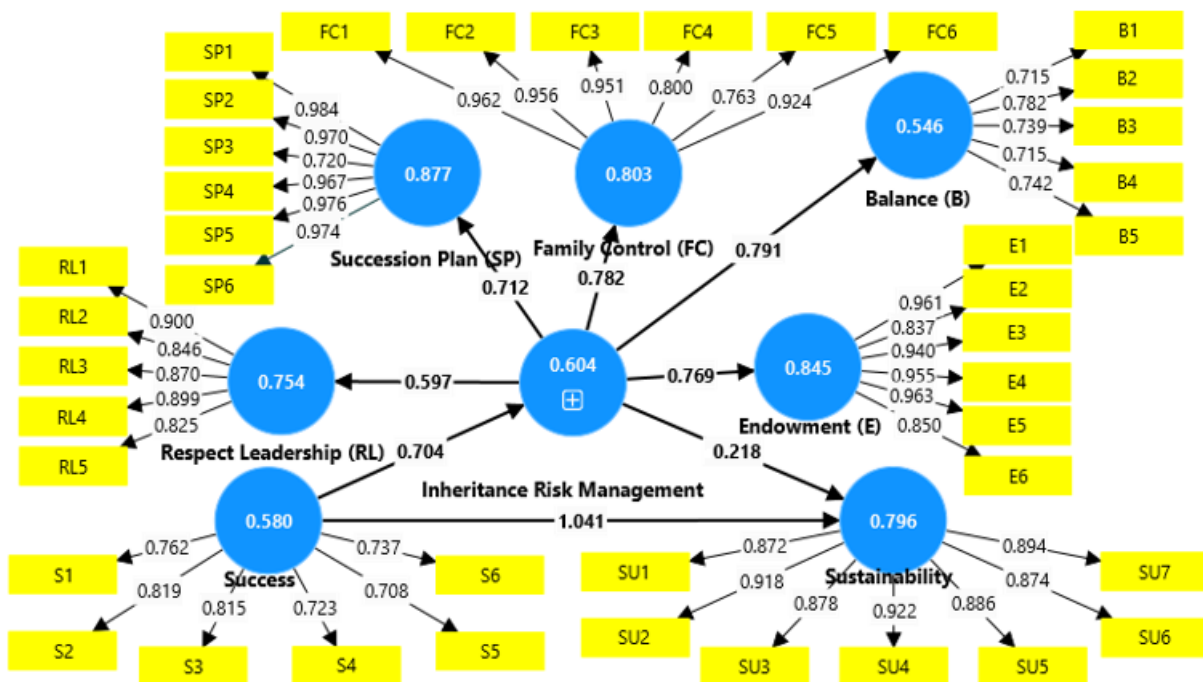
FC1 FC2 FC3 FC4 FC5 FC6

SP1 SP2 SP3 SP4 SP5 SP6

0.984
0.970
0.720
0.967
0.976
0.974

0.877

Succession Plan (SP)

0.962 0.956 0.951 0.800 0.763 0.924

0.803

Family Control (FC)

B1 B2 B3 B4 B5

0.715
0.782
0.739
0.715
0.742

0.546

Balance (B)

0.791

0.712

0.782

RL1 RL2 RL3 RL4 RL5

0.900
0.846
0.870
0.899
0.825

0.754

Respect Leadership (RL)

0.597

0.604

0.769

E1 E2 E3 E4 E5 E6

0.961
0.837
0.940
0.955
0.963
0.850

0.845

Endowment (E)

0.704

0.218

Inheritance Risk Management

0.580

1.041

0.796

Success

0.762 0.819 0.815 0.723 0.708 0.737

S1 S2 S3 S4 S5 S6

Sustainability

0.872 0.918 0.878 0.922 0.886 0.874 0.894

SU1 SU2 SU3 SU4 SU5 SU6 SU7